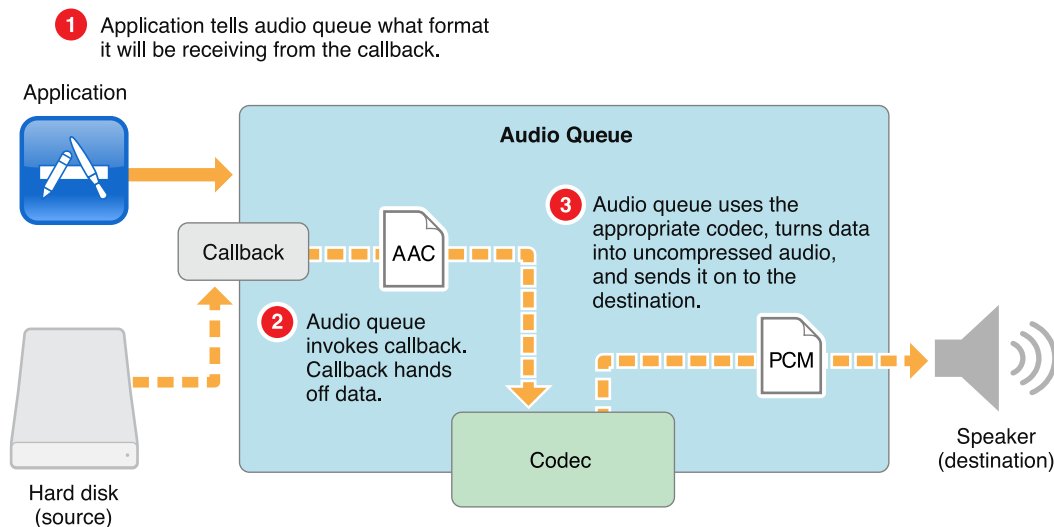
1 Application tells audio queue what format it will be receiving from the callback.

Application

Audio Queue

3 Audio queue uses the appropriate codec, turns data into uncompressed audio, and sends it on to the destination.

Callback

AAC

2 Audio queue invokes callback. Callback hands off data.

PCM

Codec

Hard disk (source)

Speaker (destination)